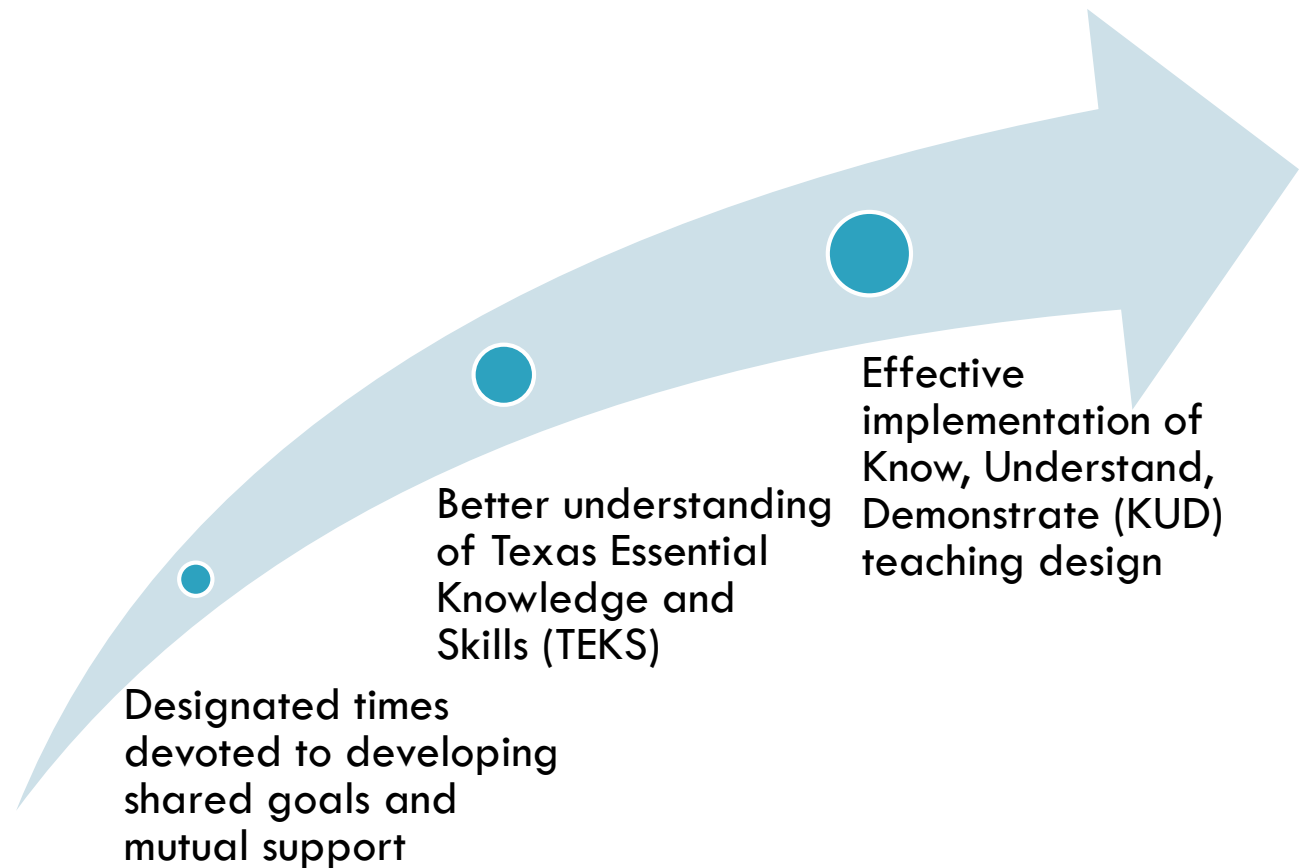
Designated times devoted to developing shared goals and mutual support

Better understanding of Texas Essential Knowledge and Skills (TEKS)

Effective implementation of Know, Understand, Demonstrate (KUD) teaching design